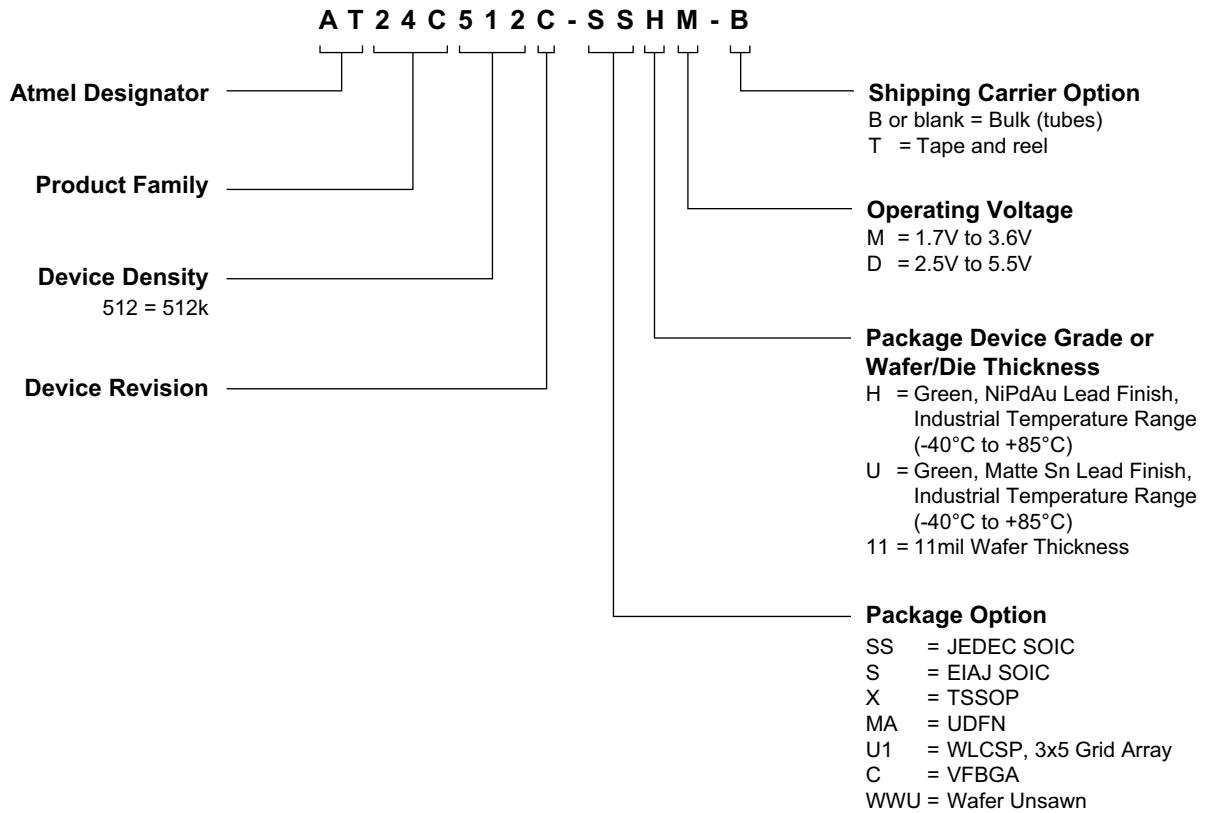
A T 2 4 C 5 1 2 C - S S H M - B

Atmel Designator

Product Family

Device Density
512 = 512k

Device Revision

Shipping Carrier Option
B or blank = Bulk (tubes)
T = Tape and reel

Operating Voltage
M = 1.7V to 3.6V
D = 2.5V to 5.5V

Package Device Grade or Wafer/Die Thickness
H = Green, NiPdAu Lead Finish, Industrial Temperature Range (-40°C to +85°C)
U = Green, Matte Sn Lead Finish, Industrial Temperature Range (-40°C to +85°C)
11 = 11mil Wafer Thickness

Package Option
SS = JEDEC SOIC
S = EIAJ SOIC
X = TSSOP
MA = UDFN
U1 = WLCSP, 3x5 Grid Array
C = VFBGA
WWU = Wafer Unsawn